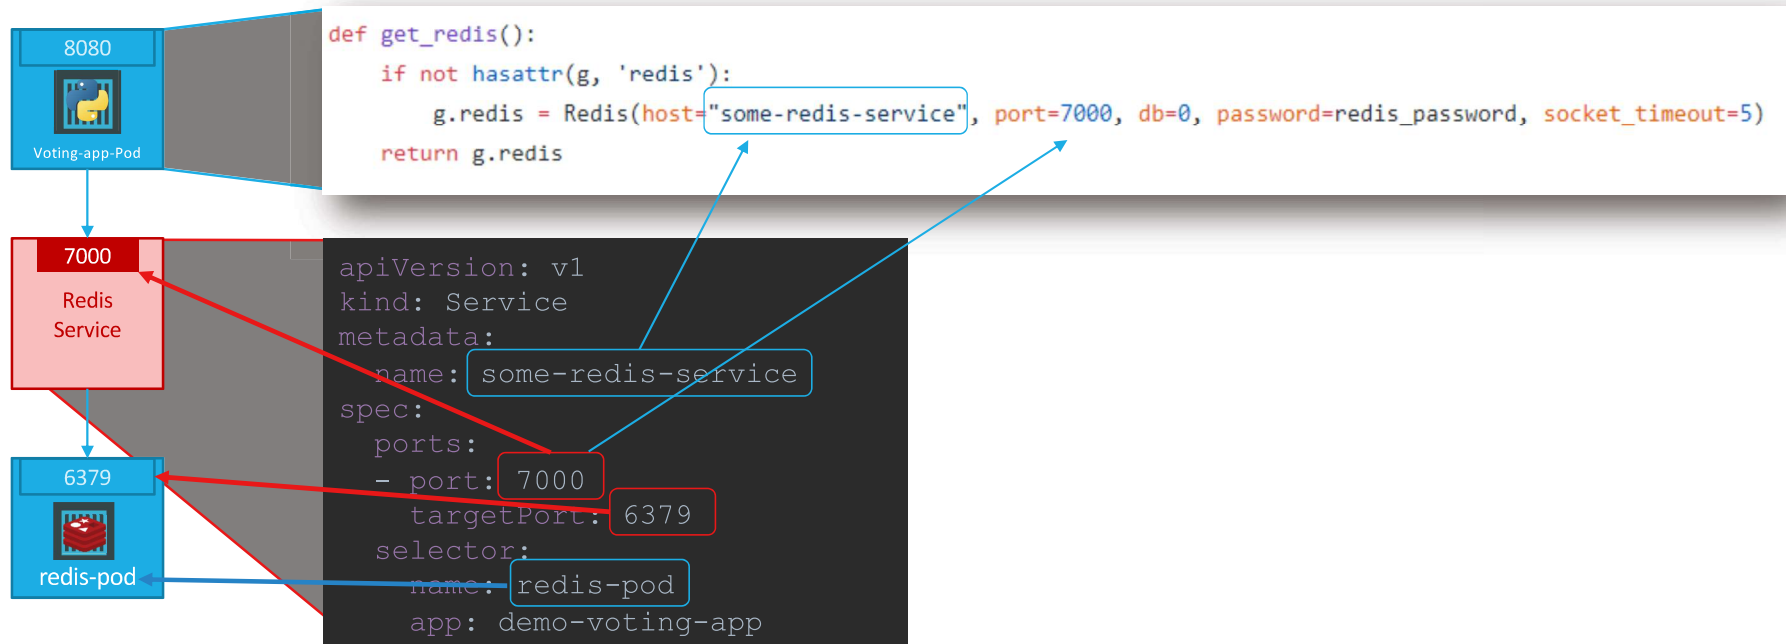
8080

Voting-app-Pod

7000

Redis Service

6379

redis-pod

def get_redis():
    if not hasattr(g, 'redis'):
        g.redis = Redis(host="some-redis-service", port=7000, db=0, password=redis_password, socket_timeout=5)
    return g.redis

apiVersion: v1
kind: Service
metadata:
  name: some-redis-service
spec:
  ports:
  - port: 7000
    targetPort: 6379
  selector:
    name: redis-pod
    app: demo-voting-app